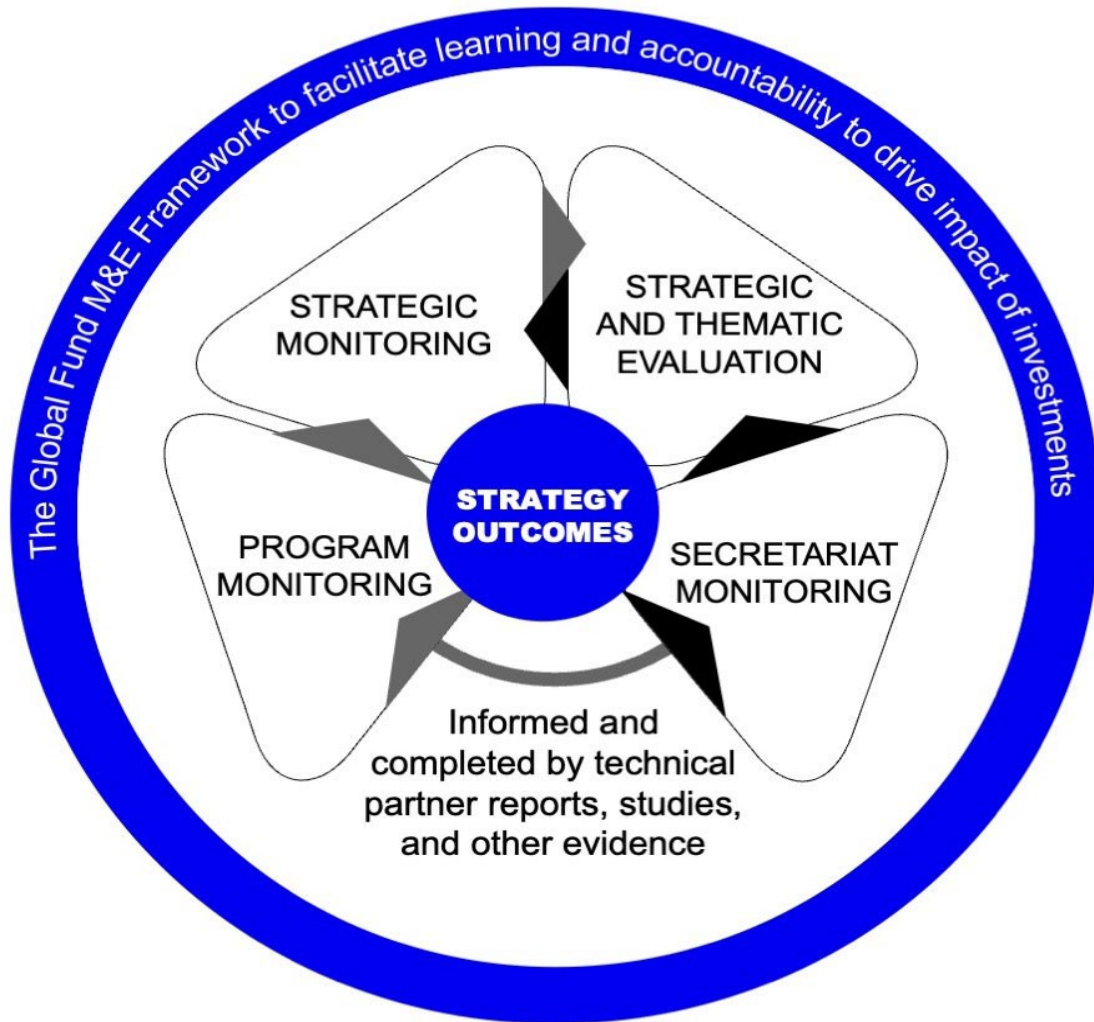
The Global Fund M&E Framework to facilitate learning and accountability to drive impact of investments

STRATEGIC MONITORING

STRATEGIC AND THEMATIC EVALUATION

STRATEGY OUTCOMES

PROGRAM MONITORING

SECRETARIAT MONITORING

Informed and completed by technical partner reports, studies, and other evidence